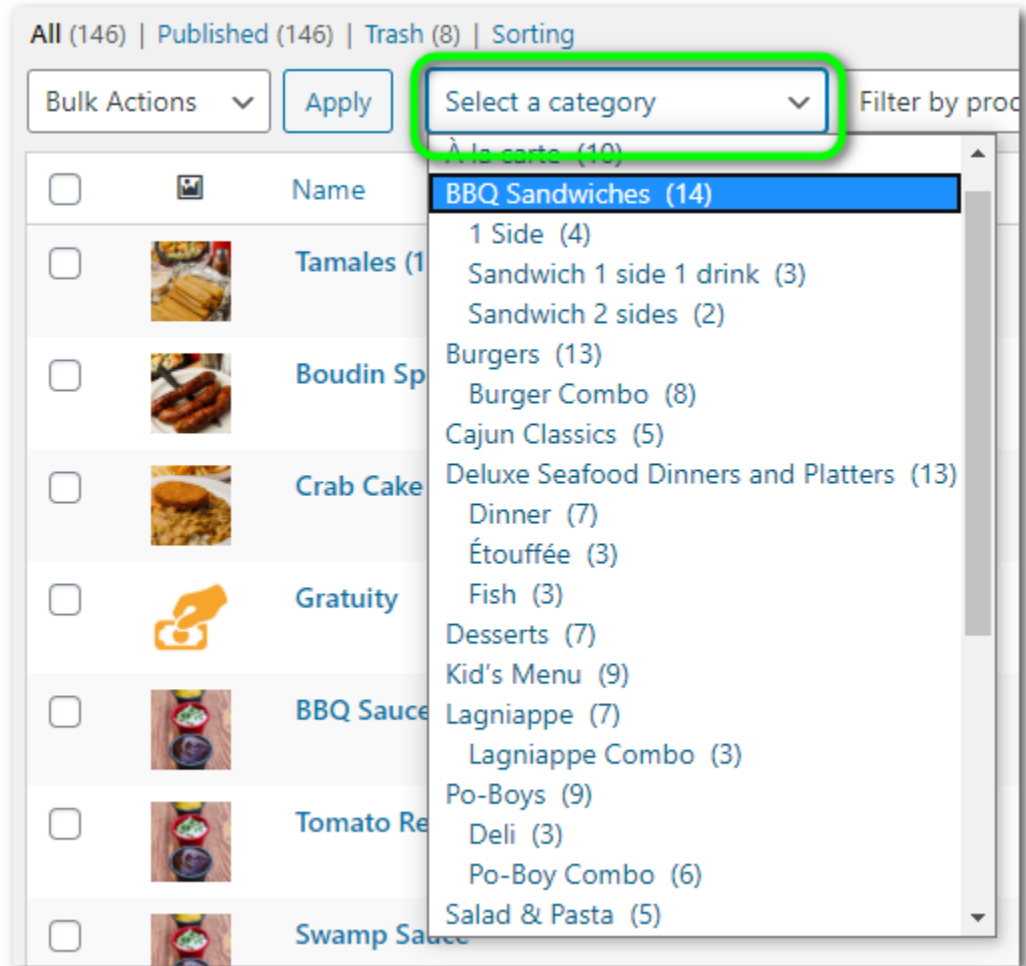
All (146) | Published (146) | Trash (8) | Sorting

Bulk Actions
Apply
Select a category
Filter by prod

Name

Tamales (1
Boudin Sp
Crab Cake
Gratuity
BBQ Sauce
Tomato Re
Swamp Sauce

À la carte (10)
BBQ Sandwiches (14)
1 Side (4)
Sandwich 1 side 1 drink (3)
Sandwich 2 sides (2)
Burgers (13)
Burger Combo (8)
Cajun Classics (5)
Deluxe Seafood Dinners and Platters (13)
Dinner (7)
Étouffée (3)
Fish (3)
Desserts (7)
Kid's Menu (9)
Lagniappe (7)
Lagniappe Combo (3)
Po-Boys (9)
Deli (3)
Po-Boy Combo (6)
Salad & Pasta (5)